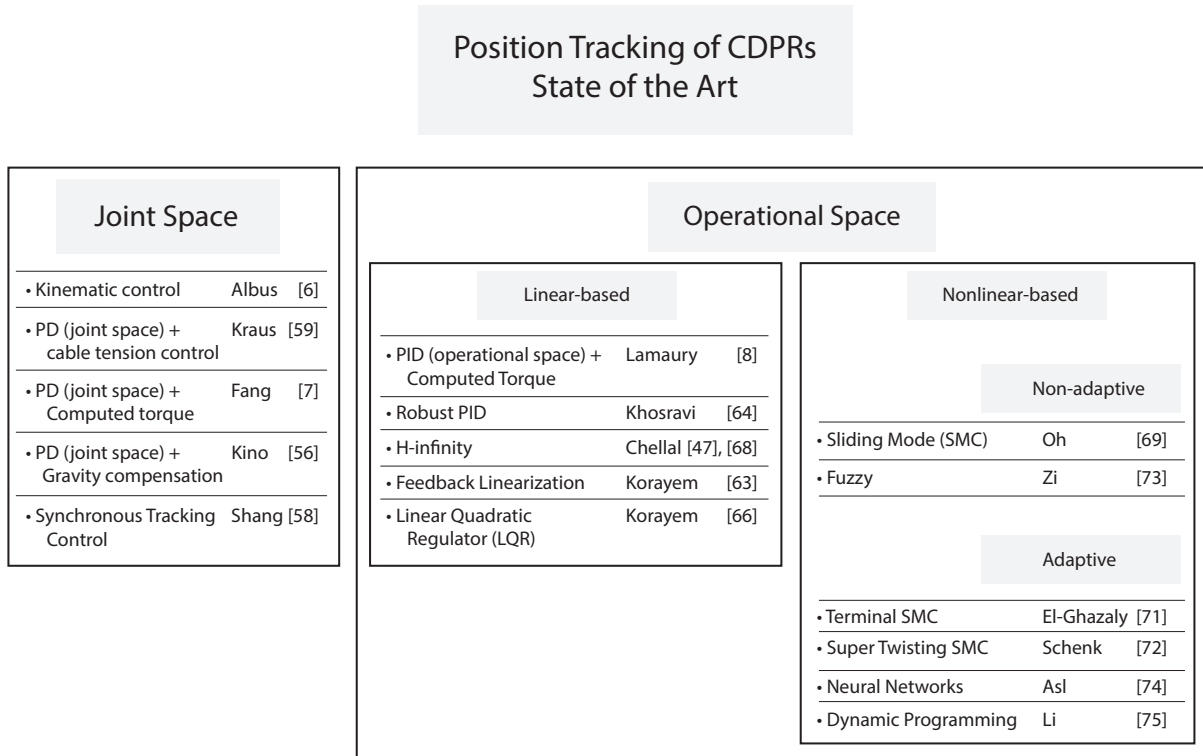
Position Tracking of CDPRs
State of the Art

Joint Space

| | | |
|---|---|---|
| • Kinematic control | Albus | [6] |
| • PD (joint space) + cable tension control | Kraus | [59] |
| • PD (joint space) + Computed torque | Fang | [7] |
| • PD (joint space) + Gravity compensation | Kino | [56] |
| • Synchronous Tracking Control | Shang | [58] |

Operational Space

Linear-based

| | | |
|---|---|---|
| • PID (operational space) + Computed Torque | Lamaury | [8] |
| • Robust PID | Khosravi | [64] |
| • H-infinity | Chellal | [47], [68] |
| • Feedback Linearization | Korayem | [63] |
| • Linear Quadratic Regulator (LQR) | Korayem | [66] |

Nonlinear-based

Non-adaptive

| | | |
|---|---|---|
| • Sliding Mode (SMC) | Oh | [69] |
| • Fuzzy | Zi | [73] |

Adaptive

| | | |
|---|---|---|
| • Terminal SMC | El-Ghazaly | [71] |
| • Super Twisting SMC | Schenk | [72] |
| • Neural Networks | Asl | [74] |
| • Dynamic Programming | Li | [75] |